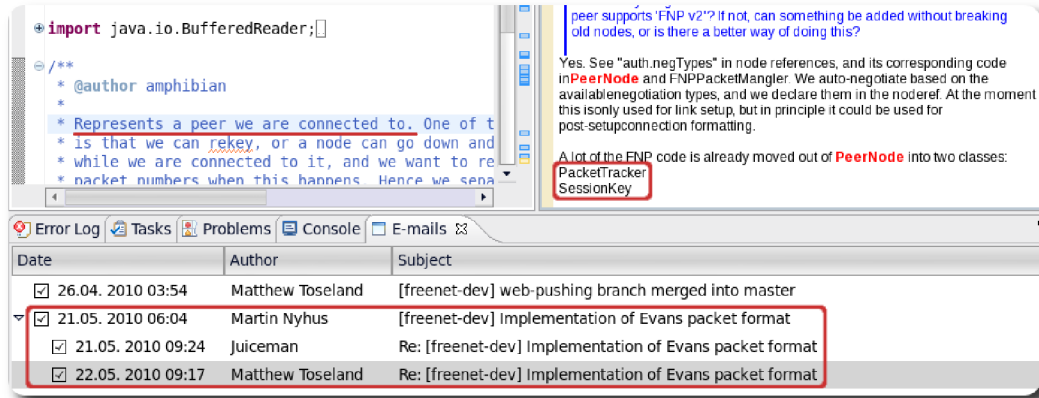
import java.io.BufferedReader;

/**
 * @author amphibian
 *
 * Represents a peer we are connected to. One of t
 * is that we can rekey, or a node can go down and
 * while we are connected to it, and we want to re
 * packet numbers when this happens. Hence we sepa

peer supports 'FNP v2'? If not, can something be added without breaking old nodes, or is there a better way of doing this?

Yes. See "auth.negTypes" in node references, and its corresponding code in PeerNode and FNPPacketMangler. We auto-negotiate based on the availablenegotiation types, and we declare them in the noderef. At the moment this isonly used for link setup, but in principle it could be used for post-setupconnection formatting.

A lot of the FNP code is already moved out of PeerNode into two classes:
PacketTracker
SessionKey

Error Log | Tasks | Problems | Console | E-mails

| Date | Author | Subject |
|---|---|---|
| 26.04. 2010 03:54 | Matthew Toseland | [freenet-dev] web-pushing branch merged into master |
| 21.05. 2010 06:04 | Martin Nyhus | [freenet-dev] Implementation of Evans packet format |
| 21.05. 2010 09:24 | Juiceman | Re: [freenet-dev] Implementation of Evans packet format |
| 22.05. 2010 09:17 | Matthew Toseland | Re: [freenet-dev] Implementation of Evans packet format |